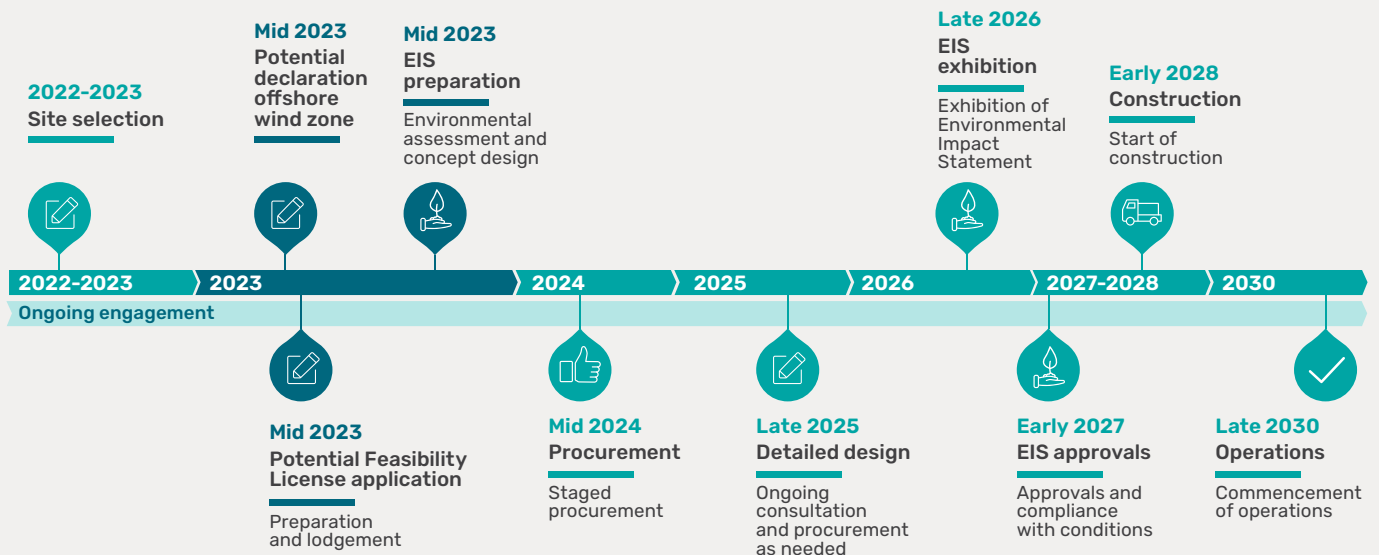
2022-2023
Site selection

Mid 2023
Potential declaration offshore wind zone

Mid 2023
EIS preparation

Environmental assessment and concept design

Late 2026
EIS exhibition

Exhibition of Environmental Impact Statement

Early 2028
Construction

Start of construction

2022-2023 | 2023 | 2024 | 2025 | 2026 | 2027-2028 | 2030

Ongoing engagement

Mid 2023
Potential Feasibility License application

Preparation and lodgement

Mid 2024
Procurement

Staged procurement

Late 2025
Detailed design

Ongoing consultation and procurement as needed

Early 2027
EIS approvals

Approvals and compliance with conditions

Late 2030
Operations

Commencement of operations